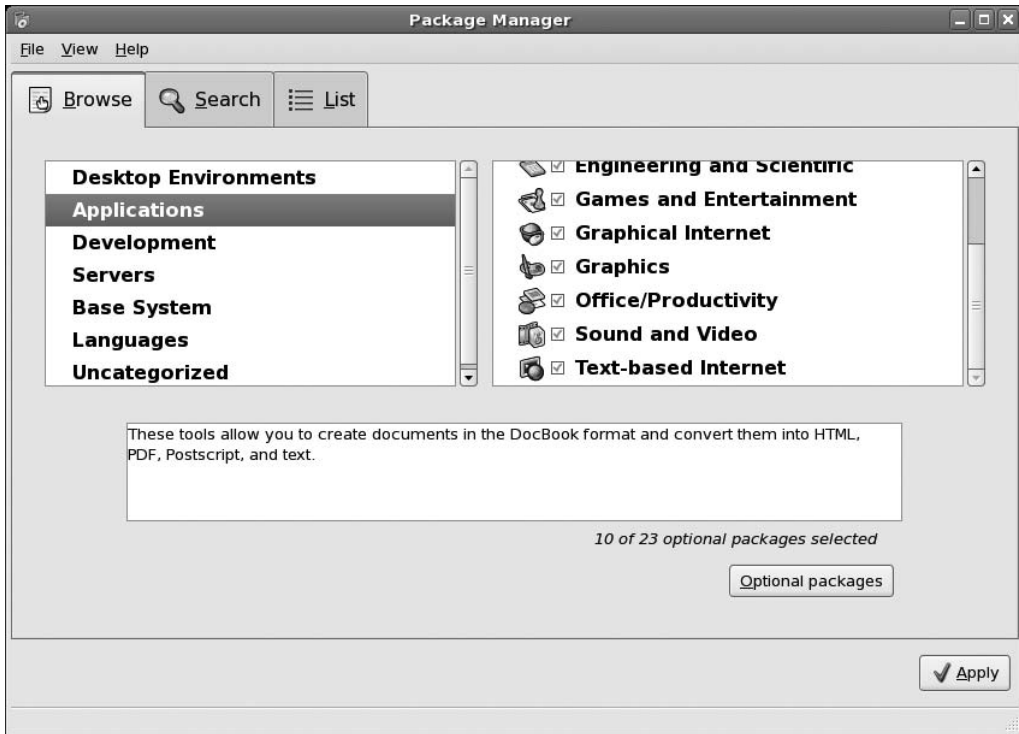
Package Manager

File View Help

Browse Search List

Desktop Environments
Applications
Development
Servers
Base System
Languages
Uncategorized

Engineering and Scientific
Games and Entertainment
Graphical Internet
Graphics
Office/Productivity
Sound and Video
Text-based Internet

These tools allow you to create documents in the DocBook format and convert them into HTML, PDF, Postscript, and text.

10 of 23 optional packages selected

Optional packages

Apply